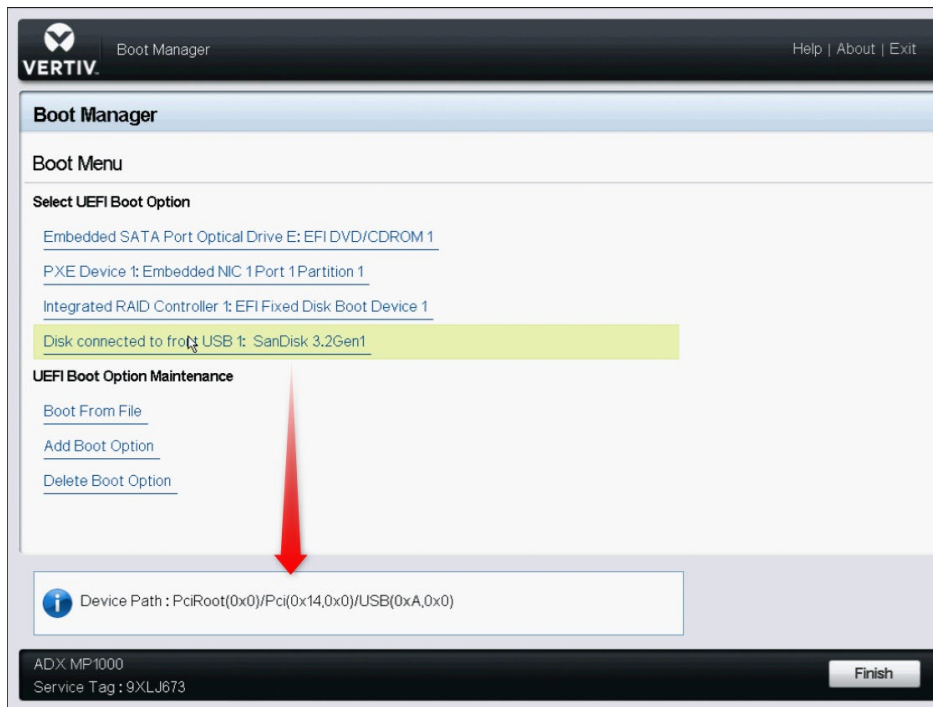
VERTIV. Boot Manager

Help | About | Exit

Boot Manager

Boot Menu

Select UEFI Boot Option

Embedded SATA Port Optical Drive E: EFI DVD/CDROM 1

PXE Device 1: Embedded NIC 1 Port 1 Partition 1

Integrated RAID Controller 1: EFI Fixed Disk Boot Device 1

Disk connected to front USB 1: SanDisk 3.2Gen1

UEFI Boot Option Maintenance

Boot From File

Add Boot Option

Delete Boot Option

Device Path : PciRoot(0x0)/Pci(0x14,0x0)/USB(0xA,0x0)

ADX MP1000
Service Tag : 9XLJ673

Finish